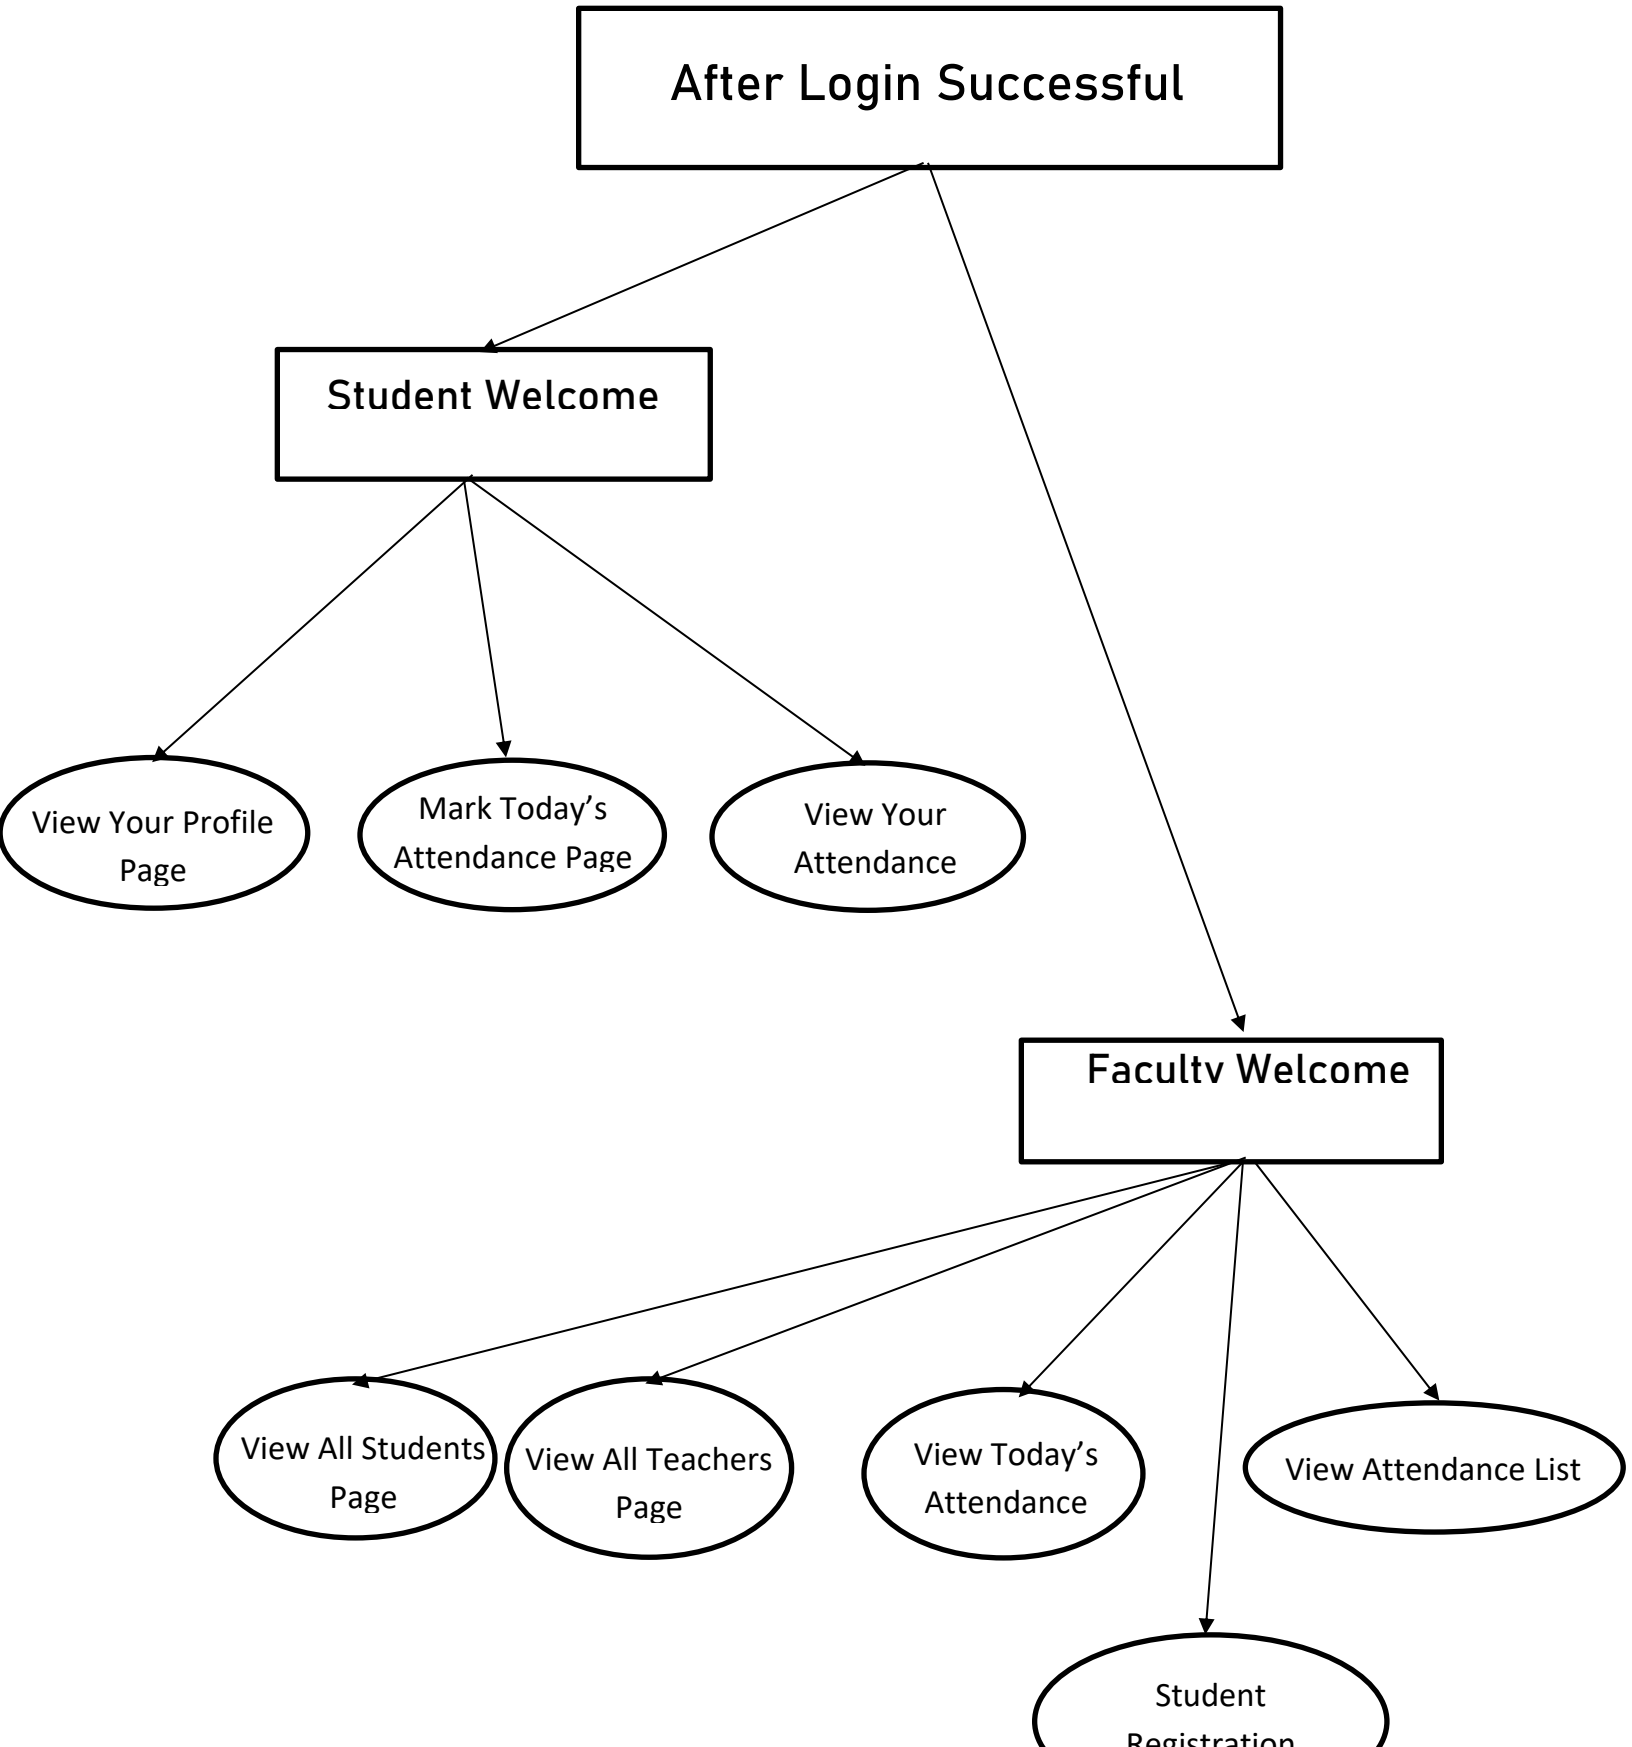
After Login Successful

Student Welcome

View Your Profile Page

Mark Today's Attendance Page

View Your Attendance

Faculty Welcome

View All Students Page

View All Teachers Page

View Today's Attendance

View Attendance List

Student Registration